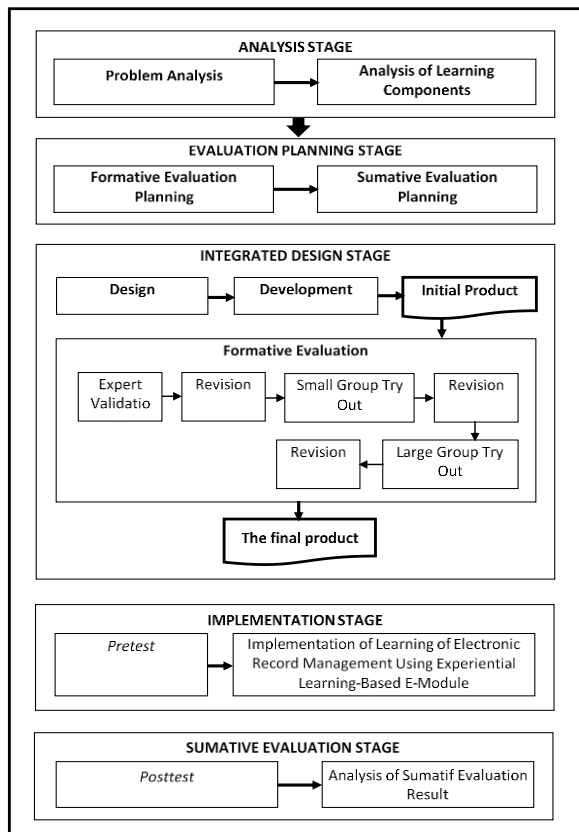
ANALYSIS STAGE

Problem Analysis

Analysis of Learning Components

EVALUATION PLANNING STAGE

Formative Evaluation Planning

Sumative Evaluation Planning

INTEGRATED DESIGN STAGE

Design

Development

Initial Product

Formative Evaluation

Expert Validatio

Revision

Small Group Try Out

Revision

Revision

Large Group Try Out

The final product

IMPLEMENTATION STAGE

Pretest

Implementation of Learning of Electronic Record Management Using Experiential Learning-Based E-Module

SUMATIVE EVALUATION STAGE

Posttest

Analysis of Sumatif Evaluation Result